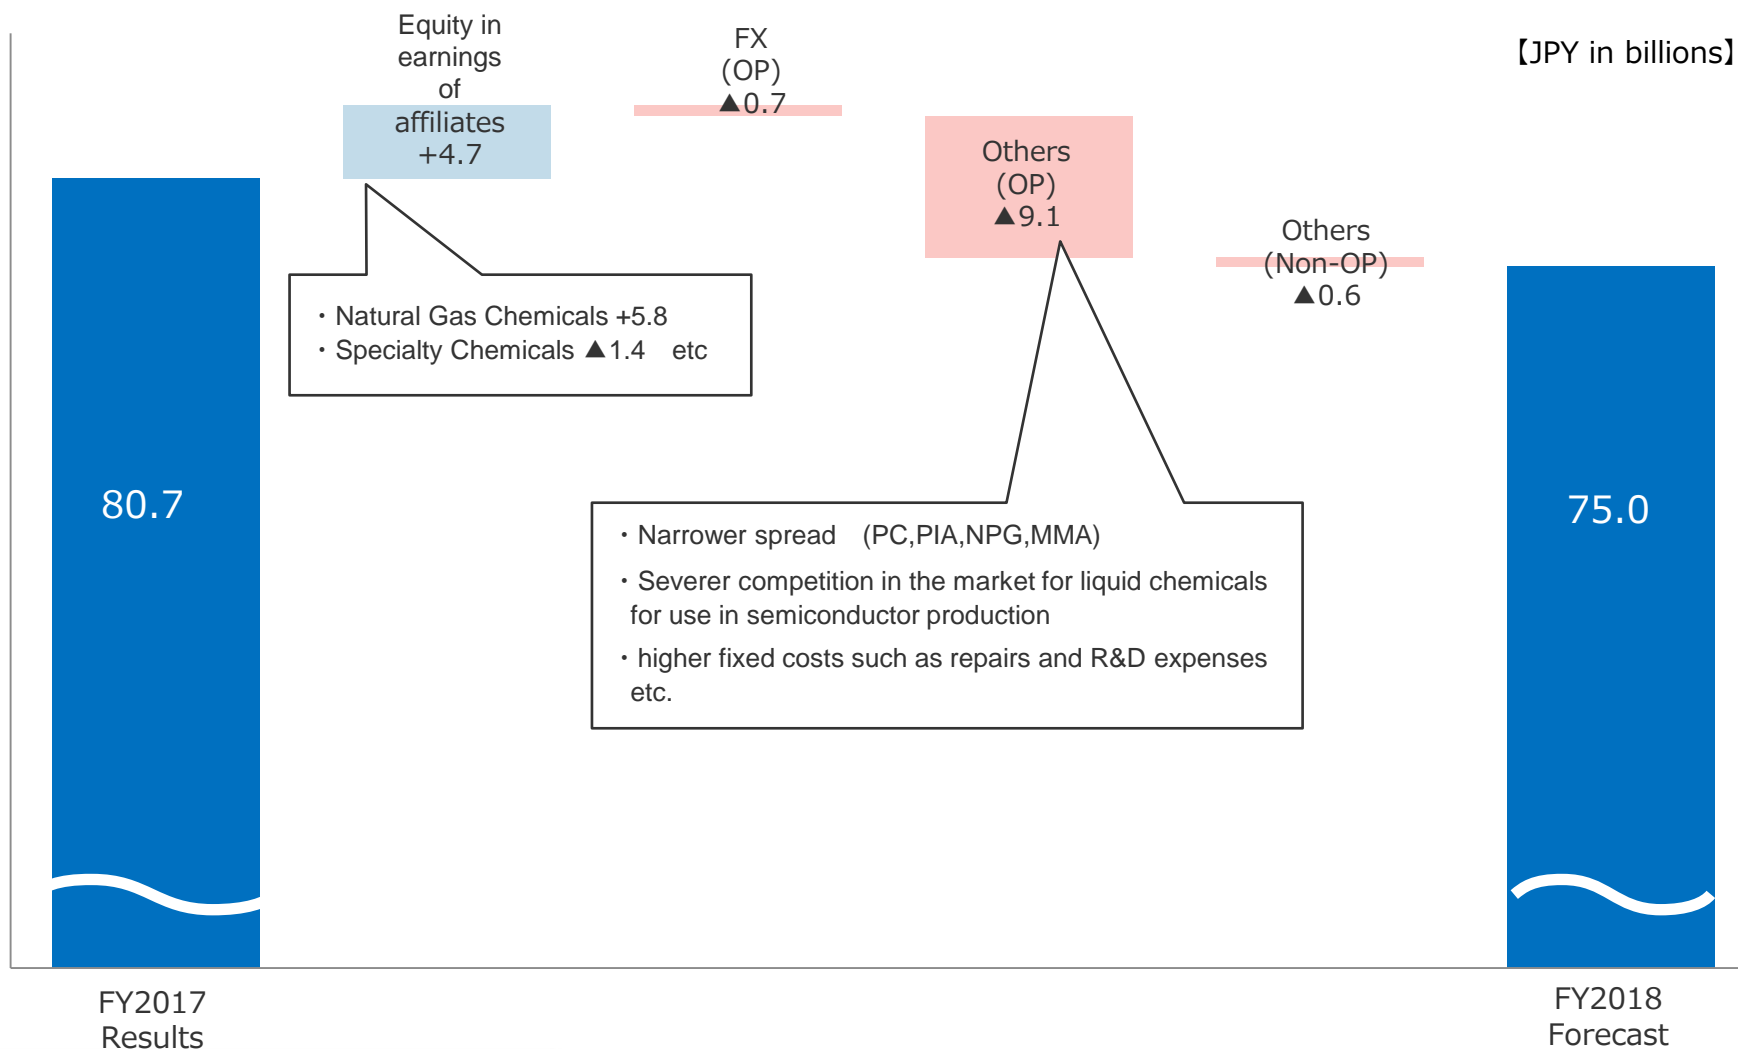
【JPY in billions】

Equity in earnings of affiliates +4.7

FX (OP) ▲0.7

Others (OP) ▲9.1

Others (Non-OP) ▲0.6

80.7

・Natural Gas Chemicals +5.8
・Specialty Chemicals ▲1.4 etc

・Narrower spread (PC,PIA,NPG,MMA)
・Severer competition in the market for liquid chemicals for use in semiconductor production
・higher fixed costs such as repairs and R&D expenses etc.

75.0

FY2017 Results

FY2018 Forecast